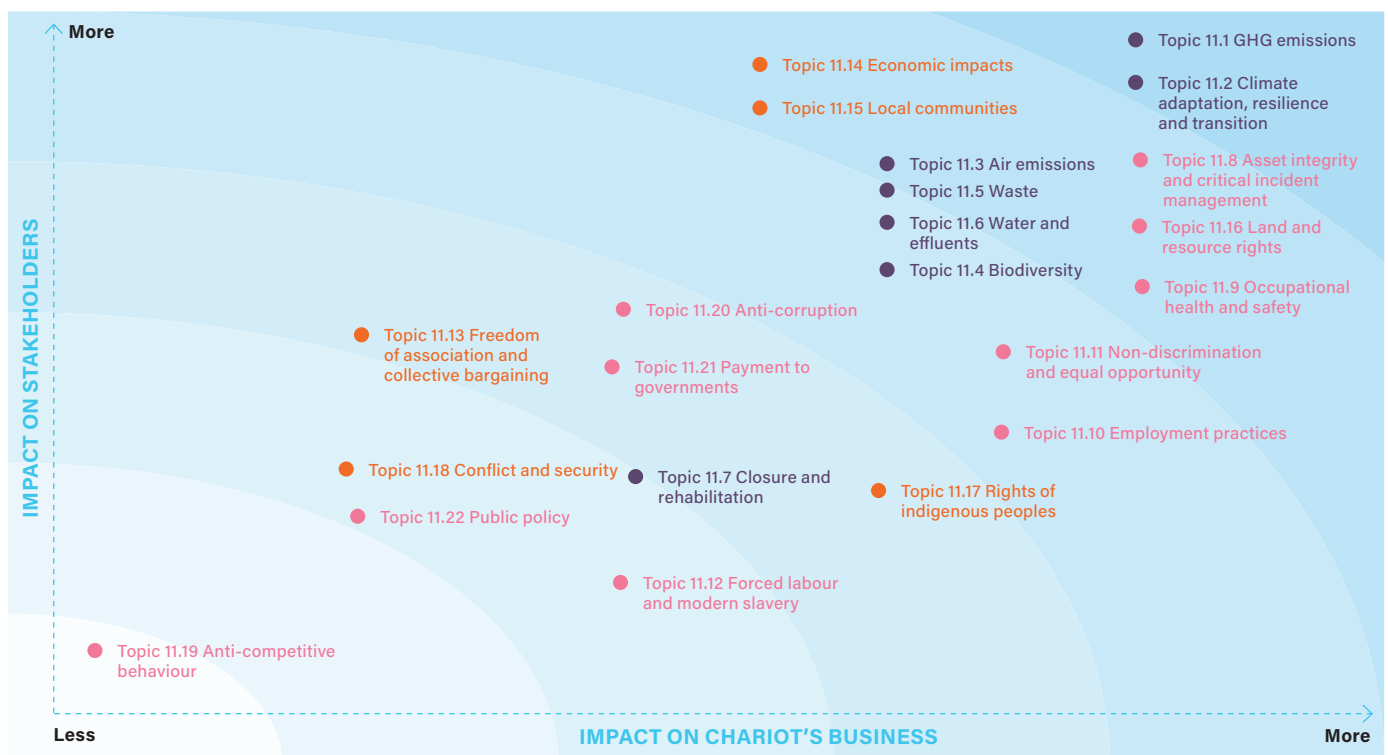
More

IMPACT ON STAKEHOLDERS

Topic 11.14 Economic impacts

Topic 11.15 Local communities

Topic 11.1 GHG emissions

Topic 11.2 Climate adaptation, resilience and transition

Topic 11.3 Air emissions

Topic 11.5 Waste

Topic 11.6 Water and effluents

Topic 11.4 Biodiversity

Topic 11.8 Asset integrity and critical incident management

Topic 11.16 Land and resource rights

Topic 11.9 Occupational health and safety

Topic 11.20 Anti-corruption

Topic 11.13 Freedom of association and collective bargaining

Topic 11.21 Payment to governments

Topic 11.11 Non-discrimination and equal opportunity

Topic 11.10 Employment practices

Topic 11.18 Conflict and security

Topic 11.7 Closure and rehabilitation

Topic 11.17 Rights of indigenous peoples

Topic 11.22 Public policy

Topic 11.12 Forced labour and modern slavery

Topic 11.19 Anti-competitive behaviour

Less

IMPACT ON CHARIOT'S BUSINESS

More